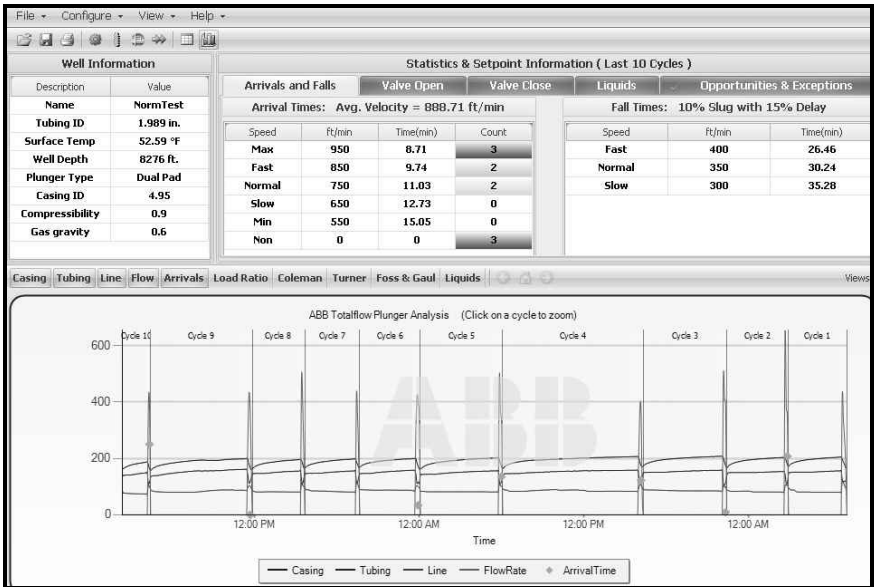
File ▾ Configure ▾ View ▾ Help ▾

Well Information

| Description | Value |
|---|---|
| Name | NormTest |
| Tubing ID | 1.989 in. |
| Surface Temp | 52.59 °F |
| Well Depth | 8276 ft. |
| Plunger Type | Dual Pad |
| Casing ID | 4.95 |
| Compressibility | 0.9 |
| Gas gravity | 0.6 |

Statistics & Setpoint Information ( Last 10 Cycles )

Arrivals and Falls | Valve Open | Valve Close | Liquids | Opportunities & Exceptions

Arrival Times: Avg. Velocity = 888.71 ft/min

| Speed | ft/min | Time(min) | Count |
|---|---|---|---|
| Max | 950 | 8.71 | 3 |
| Fast | 850 | 9.74 | 2 |
| Normal | 750 | 11.03 | 2 |
| Slow | 650 | 12.73 | 0 |
| Min | 550 | 15.05 | 0 |
| Non | 0 | 0 | 3 |

Fall Times: 10% Slug with 15% Delay

| Speed | ft/min | Time(min) |
|---|---|---|
| Fast | 400 | 26.46 |
| Normal | 350 | 30.24 |
| Slow | 300 | 35.28 |

Casing | Tubing | Line | Flow | Arrivals | Load Ratio | Coleman | Turner | Foss & Gaul | Liquids

Views

ABB Totalflow Plunger Analysis (Click on a cycle to zoom)

Cycle 10 Cycle 9 Cycle 8 Cycle 7 Cycle 6 Cycle 5 Cycle 4 Cycle 3 Cycle 2 Cycle 1

600
400
200
0

12:00 PM 12:00 AM 12:00 PM 12:00 AM

Time

ABB

— Casing — Tubing — Line — FlowRate ◆ ArrivalTime